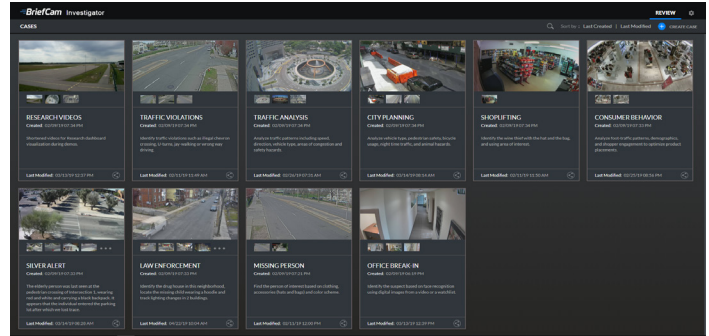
BriefCam Investigator

REVIEW

CASES

Sort by: Last Created | Last Modified

CREATE CASE

RESEARCH VIDEOS
Created: 02/09/19 07:38 PM
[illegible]
Last Modified: 02/13/19 12:37 PM

TRAFFIC VIOLATIONS
Created: 02/09/19 07:36 PM
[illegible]
Last Modified: 02/07/19 11:49 AM

TRAFFIC ANALYSIS
Created: 02/09/19 07:26 PM
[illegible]
Last Modified: 02/26/19 07:35 AM

CITY PLANNING
Created: 02/09/19 07:38 PM
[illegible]
Last Modified: 02/14/19 08:14 AM

SHOPLIFTING
Created: 02/09/19 07:38 PM
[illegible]
Last Modified: 02/07/19 10:35 AM

CONSUMER BEHAVIOR
Created: 02/09/19 07:32 PM
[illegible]
Last Modified: 02/25/19 08:06 PM

SILVER ALERT
Created: 02/09/19 07:33 PM
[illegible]
Last Modified: 02/13/19 08:20 AM

LAW ENFORCEMENT
Created: 02/09/19 07:32 PM
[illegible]
Last Modified: 04/22/19 10:24 AM

MISSING PERSON
Created: 02/09/19 07:31 PM
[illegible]
Last Modified: 02/13/19 12:00 PM

OFFICE BREAK-IN
Created: 02/09/19 06:19 PM
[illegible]
Last Modified: 02/13/19 12:29 PM